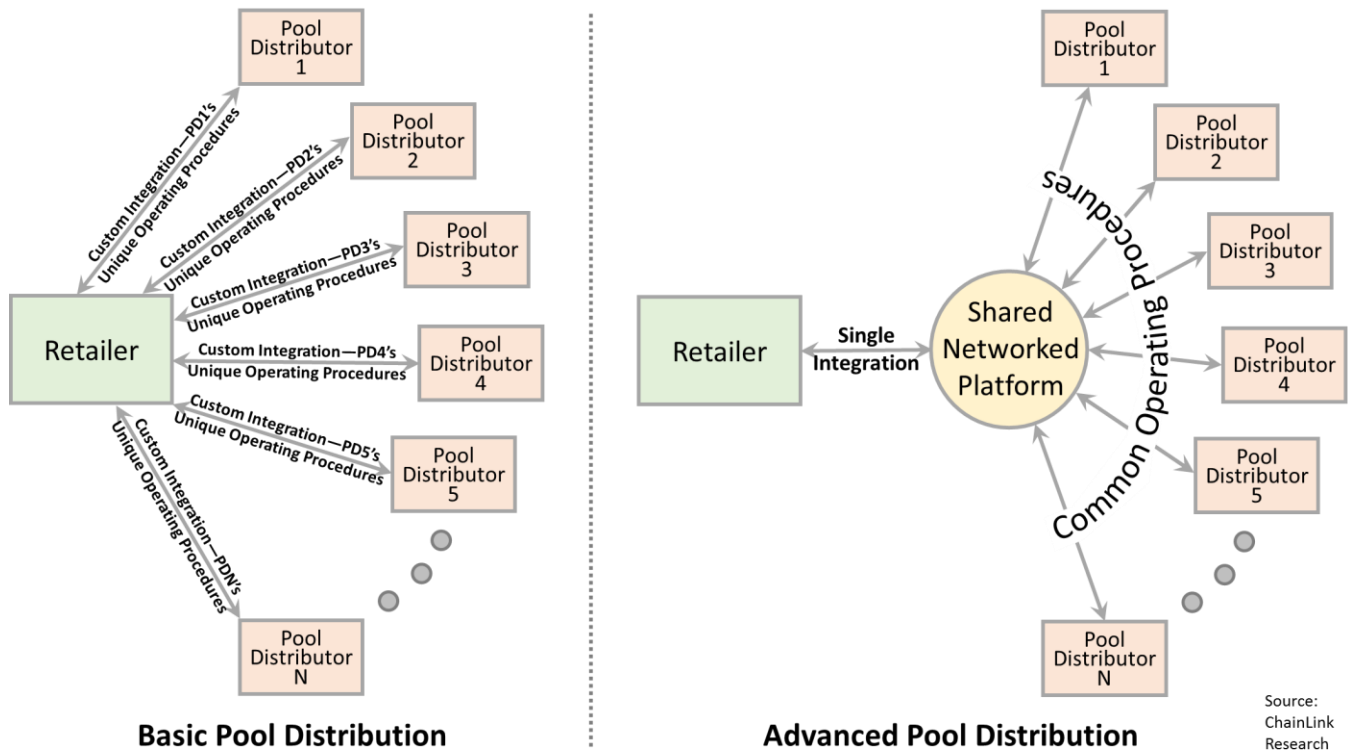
Pool Distributor 1

Custom Integration—PD1's Unique Operating Procedures

Pool Distributor 2

Custom Integration—PD2's Unique Operating Procedures

Pool Distributor 3

Custom Integration—PD3's Unique Operating Procedures

Retailer

Custom Integration—PD4's Unique Operating Procedures

Pool Distributor 4

Custom Integration—PD5's Unique Operating Procedures

Pool Distributor 5

Custom Integration—PDN's Unique Operating Procedures

Pool Distributor N

Basic Pool Distribution

Pool Distributor 1

Pool Distributor 2

Pool Distributor 3

Retailer

Single Integration

Shared Networked Platform

Common Operating Procedures

Pool Distributor 4

Pool Distributor 5

Pool Distributor N

Advanced Pool Distribution

Source: ChainLink Research